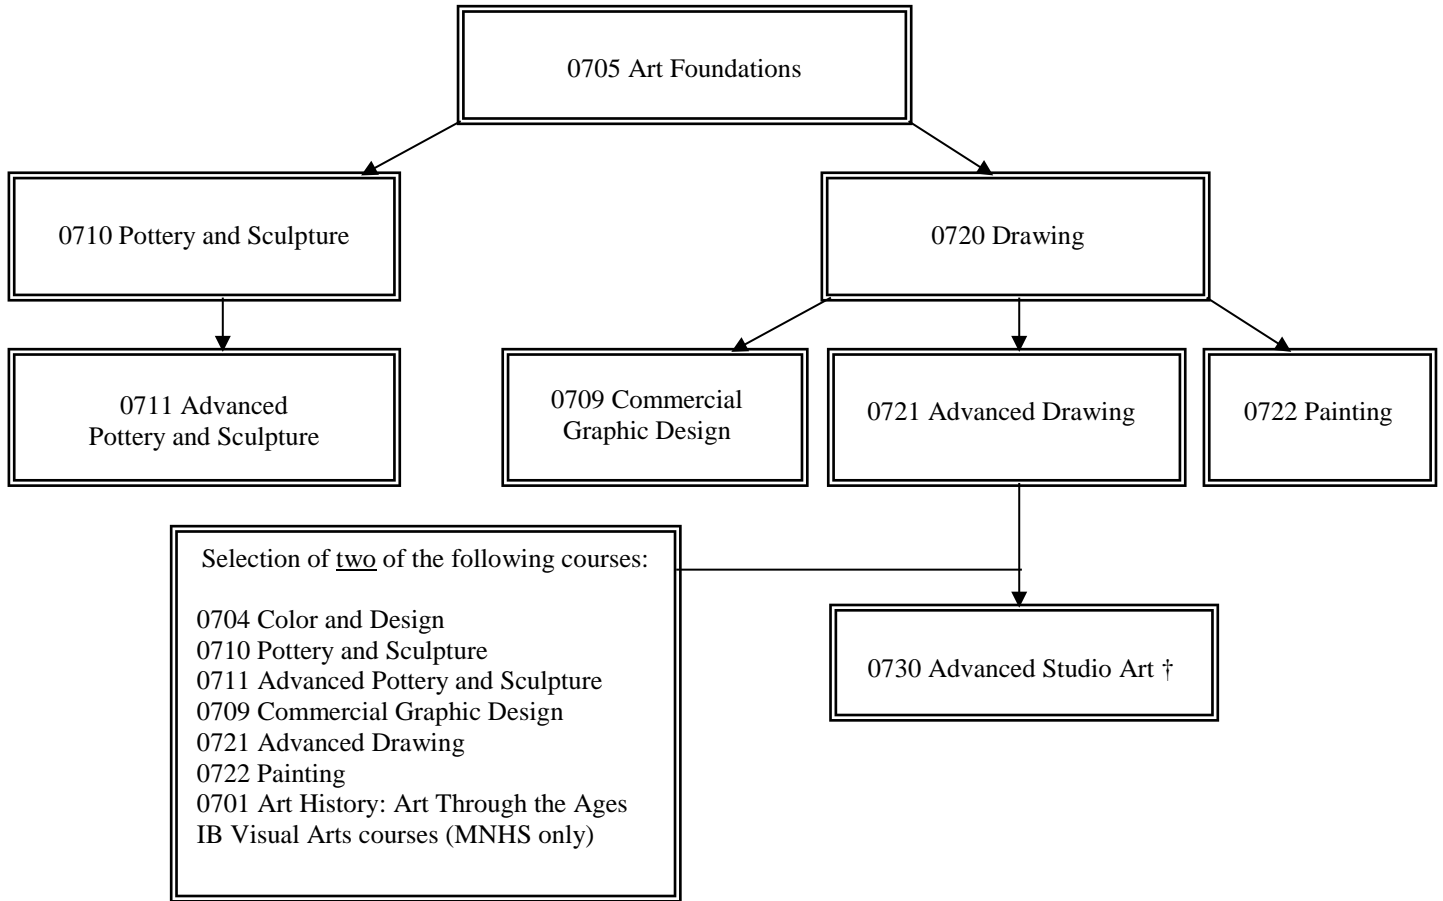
0705 Art Foundations

0710 Pottery and Sculpture

0720 Drawing

0711 Advanced Pottery and Sculpture

0709 Commercial Graphic Design

0721 Advanced Drawing

0722 Painting

Selection of two of the following courses:

0704 Color and Design
0710 Pottery and Sculpture
0711 Advanced Pottery and Sculpture
0709 Commercial Graphic Design
0721 Advanced Drawing
0722 Painting
0701 Art History: Art Through the Ages
IB Visual Arts courses (MNHS only)

0730 Advanced Studio Art †